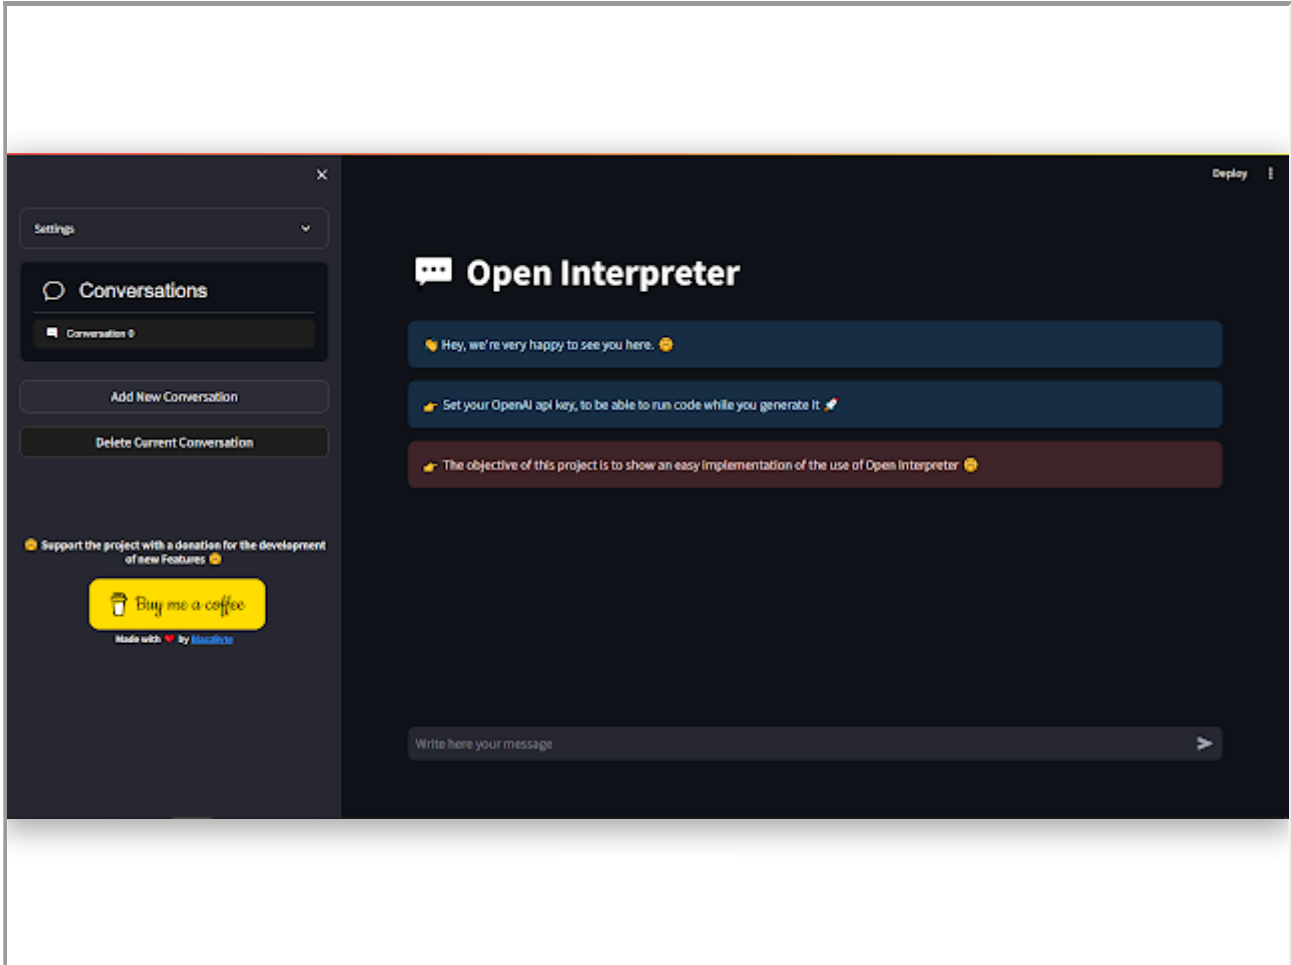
×

Settings

Conversations

Conversation 0

Add New Conversation

Delete Current Conversation

Support the project with a donation for the development of new Features

Buy me a coffee

Made with ❤ by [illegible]

Deploy

Open Interpreter

Hey, we're very happy to see you here.

Set your OpenAI api key, to be able to run code while you generate it

The objective of this project is to show an easy implementation of the use of Open Interpreter

Write here your message